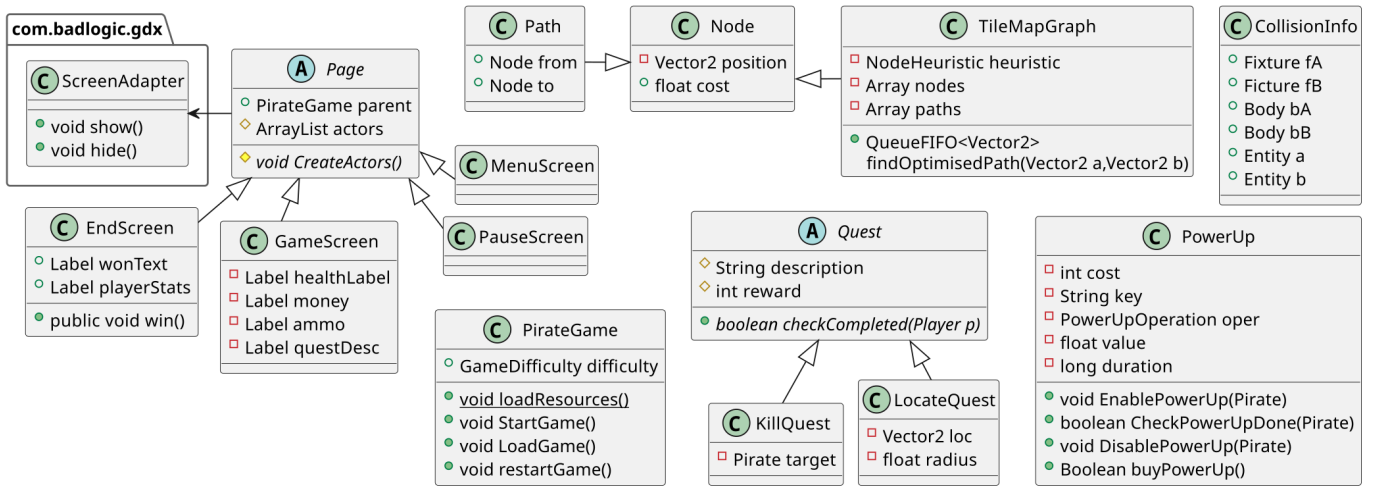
com.badlogic.gdx

C ScreenAdapter
void show()
void hide()

A Page
PirateGame parent
ArrayList actors
void CreateActors()

C MenuScreen

C PauseScreen

C EndScreen
Label wonText
Label playerStats
public void win()

C GameScreen
Label healthLabel
Label money
Label ammo
Label questDesc

C Path
Node from
Node to

C Node
Vector2 position
float cost

C TileMapGraph
NodeHeuristic heuristic
Array nodes
Array paths
QueueFIFO<Vector2> findOptimisedPath(Vector2 a,Vector2 b)

C CollisionInfo
Fixture fA
Ficture fB
Body bA
Body bB
Entity a
Entity b

C PirateGame
GameDifficulty difficulty
void loadResources()
void StartGame()
void LoadGame()
void restartGame()

A Quest
String description
int reward
boolean checkCompleted(Player p)

C KillQuest
Pirate target

C LocateQuest
Vector2 loc
float radius

C PowerUp
int cost
String key
PowerUpOperation oper
float value
long duration
void EnablePowerUp(Pirate)
boolean CheckPowerUpDone(Pirate)
void DisablePowerUp(Pirate)
Boolean buyPowerUp()